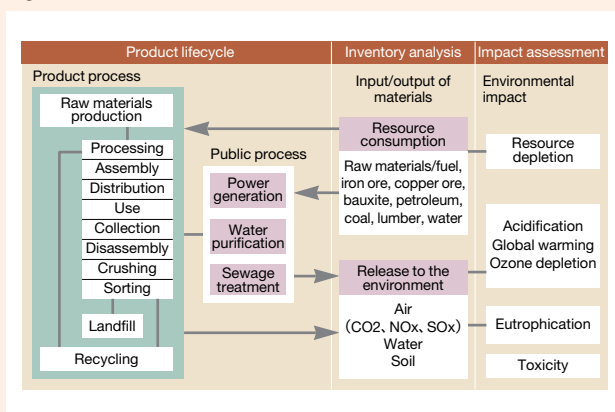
Product lifecycle

Inventory analysis

Impact assessment

Product process

Raw materials production

Processing

Assembly

Distribution

Use

Collection

Disassembly

Crushing

Sorting

Landfill

Recycling

Public process

Power generation

Water purification

Sewage treatment

Input/output of materials

Resource consumption

Raw materials/fuel, iron ore, copper ore, bauxite, petroleum, coal, lumber, water

Release to the environment

Air (CO2, NOx, SOx) Water Soil

Environmental impact

Resource depletion

Acidification Global warming Ozone depletion

Eutrophication

Toxicity